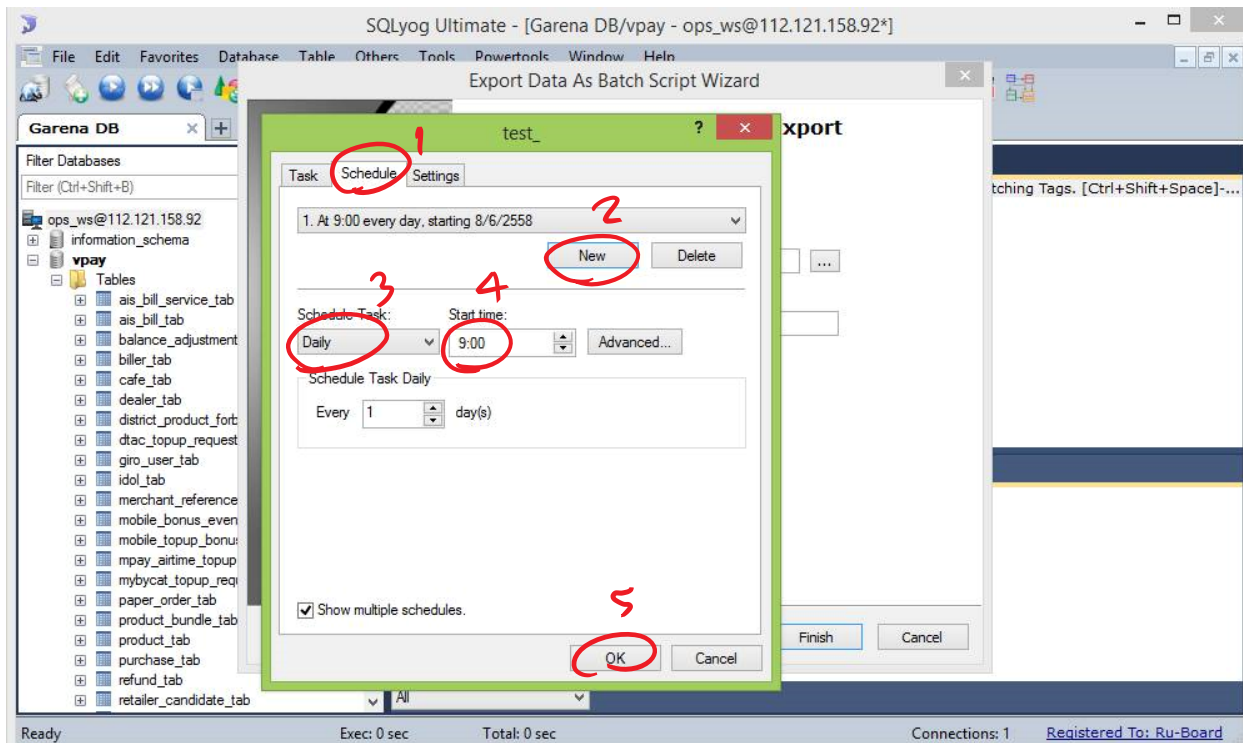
SQLyog Ultimate - [Garena DB/vpay - ops_ws@112.121.158.92*]

File Edit Favorites Database Table Others Tools Powertools Window Help

Export Data As Batch Script Wizard

Garena DB

Filter Databases

Filter (Ctrl+Shift+B)

ops_ws@112.121.158.92
information_schema
vpay
Tables
ais_bill_service_tab
ais_bill_tab
balance_adjustment
biller_tab
cafe_tab
dealer_tab
district_product_forb
dtac_topup_request
giro_user_tab
idol_tab
merchant_reference
mobile_bonus_even
mobile_topup_bonus
mpay_airtime_topup
mybycat_topup_requ
paper_order_tab
product_bundle_tab
product_tab
purchase_tab
refund_tab
retailer_candidate_tab

test_

?

xport

Task Schedule Settings

1

1. At 9:00 every day, starting 8/6/2558

2

New Delete

...

3 4

Schedule Task: Start time:

Daily 9:00 Advanced...

Schedule Task Daily

Every 1 day(s)

tching Tags. [Ctrl+Shift+Space]-...

Show multiple schedules.

5

Finish Cancel

OK Cancel

All

Ready Exec: 0 sec Total: 0 sec Connections: 1 Registered To: Ru-Board